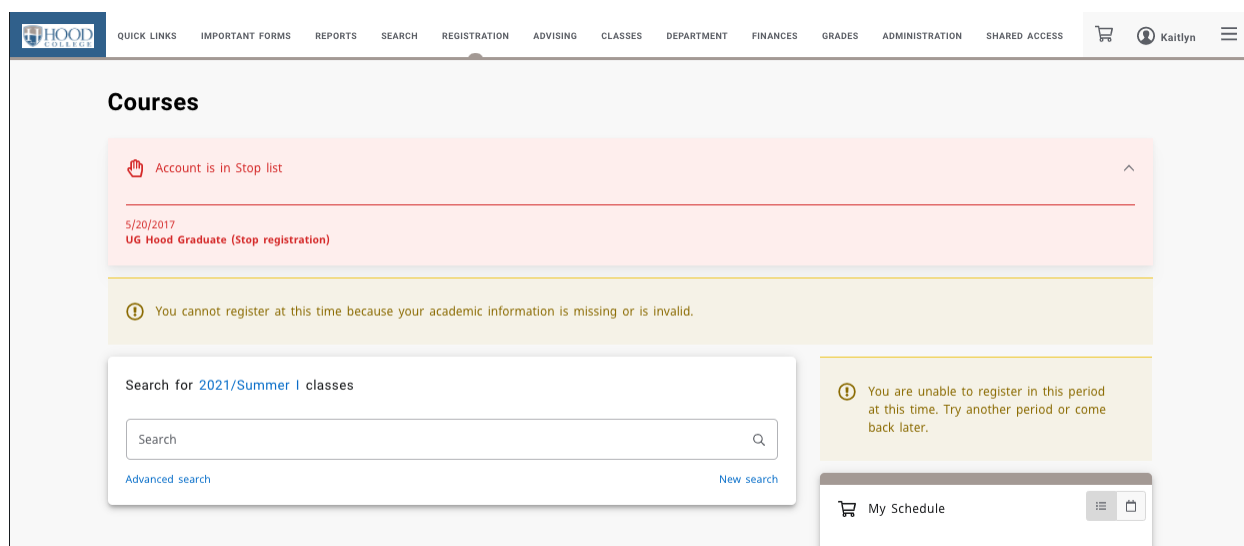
HOOD COLLEGE

QUICK LINKS IMPORTANT FORMS REPORTS SEARCH REGISTRATION ADVISING CLASSES DEPARTMENT FINANCES GRADES ADMINISTRATION SHARED ACCESS

Kaitlyn

Courses

Account is in Stop list

5/20/2017
UG Hood Graduate (Stop registration)

You cannot register at this time because your academic information is missing or is invalid.

Search for 2021/Summer I classes

Search

Advanced search

New search

You are unable to register in this period at this time. Try another period or come back later.

My Schedule